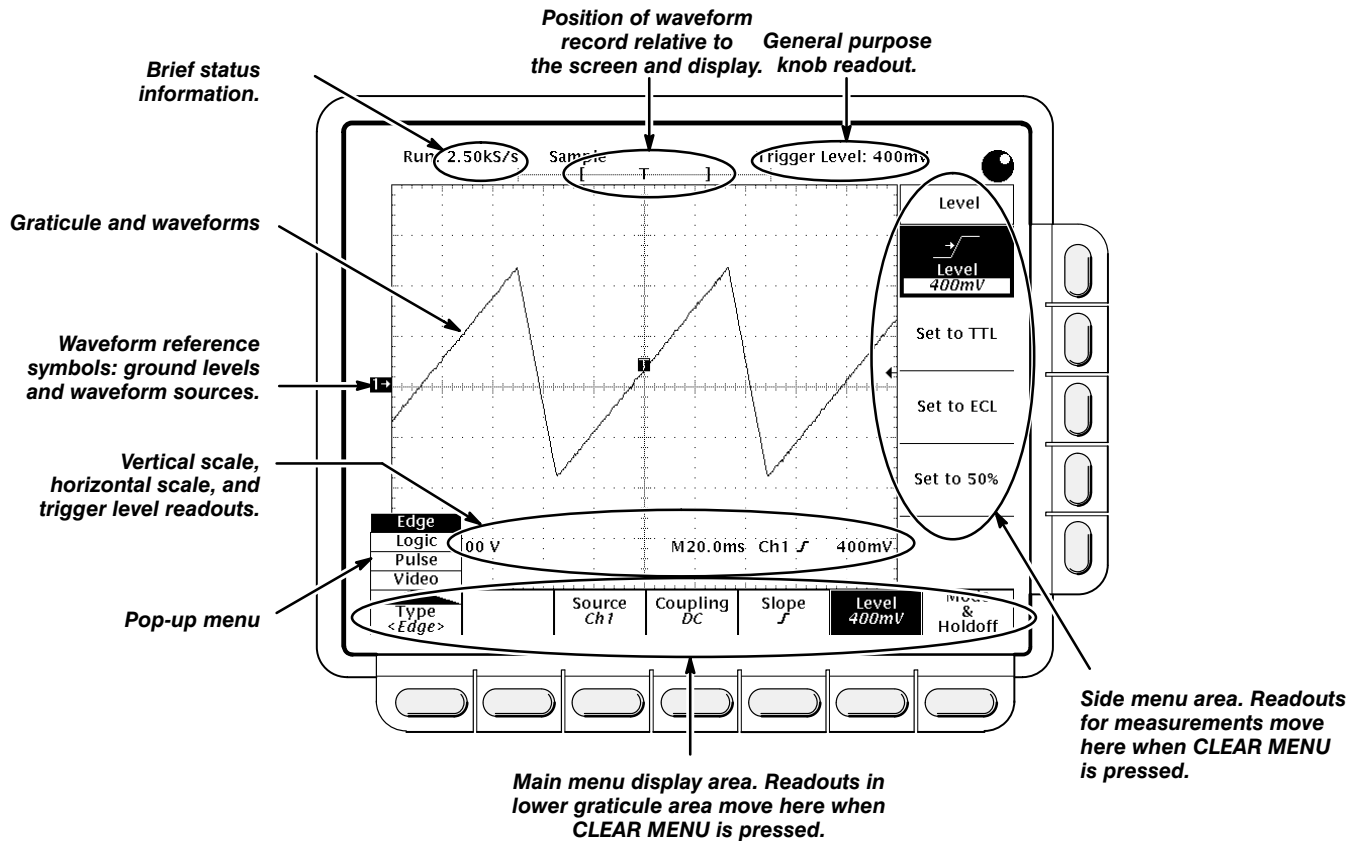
Position of waveform record relative to the screen and display.

General purpose knob readout.

Brief status information.

Run: 2.50kS/s

Sample

[ T ]

Trigger Level: 400mV

Graticule and waveforms

Waveform reference symbols: ground levels and waveform sources.

Vertical scale, horizontal scale, and trigger level readouts.

Pop-up menu

Level

Level
400mV

Set to TTL

Set to ECL

Set to 50%

1

T

Edge
Logic
Pulse
Video

00 V

M20.0ms Ch1 $\int$ 400mV

Type
<Edge>

Source
Ch1

Coupling
DC

Slope
$\int$

Level
400mV

Mode
&
Holdoff

Side menu area. Readouts for measurements move here when CLEAR MENU is pressed.

Main menu display area. Readouts in lower graticule area move here when CLEAR MENU is pressed.